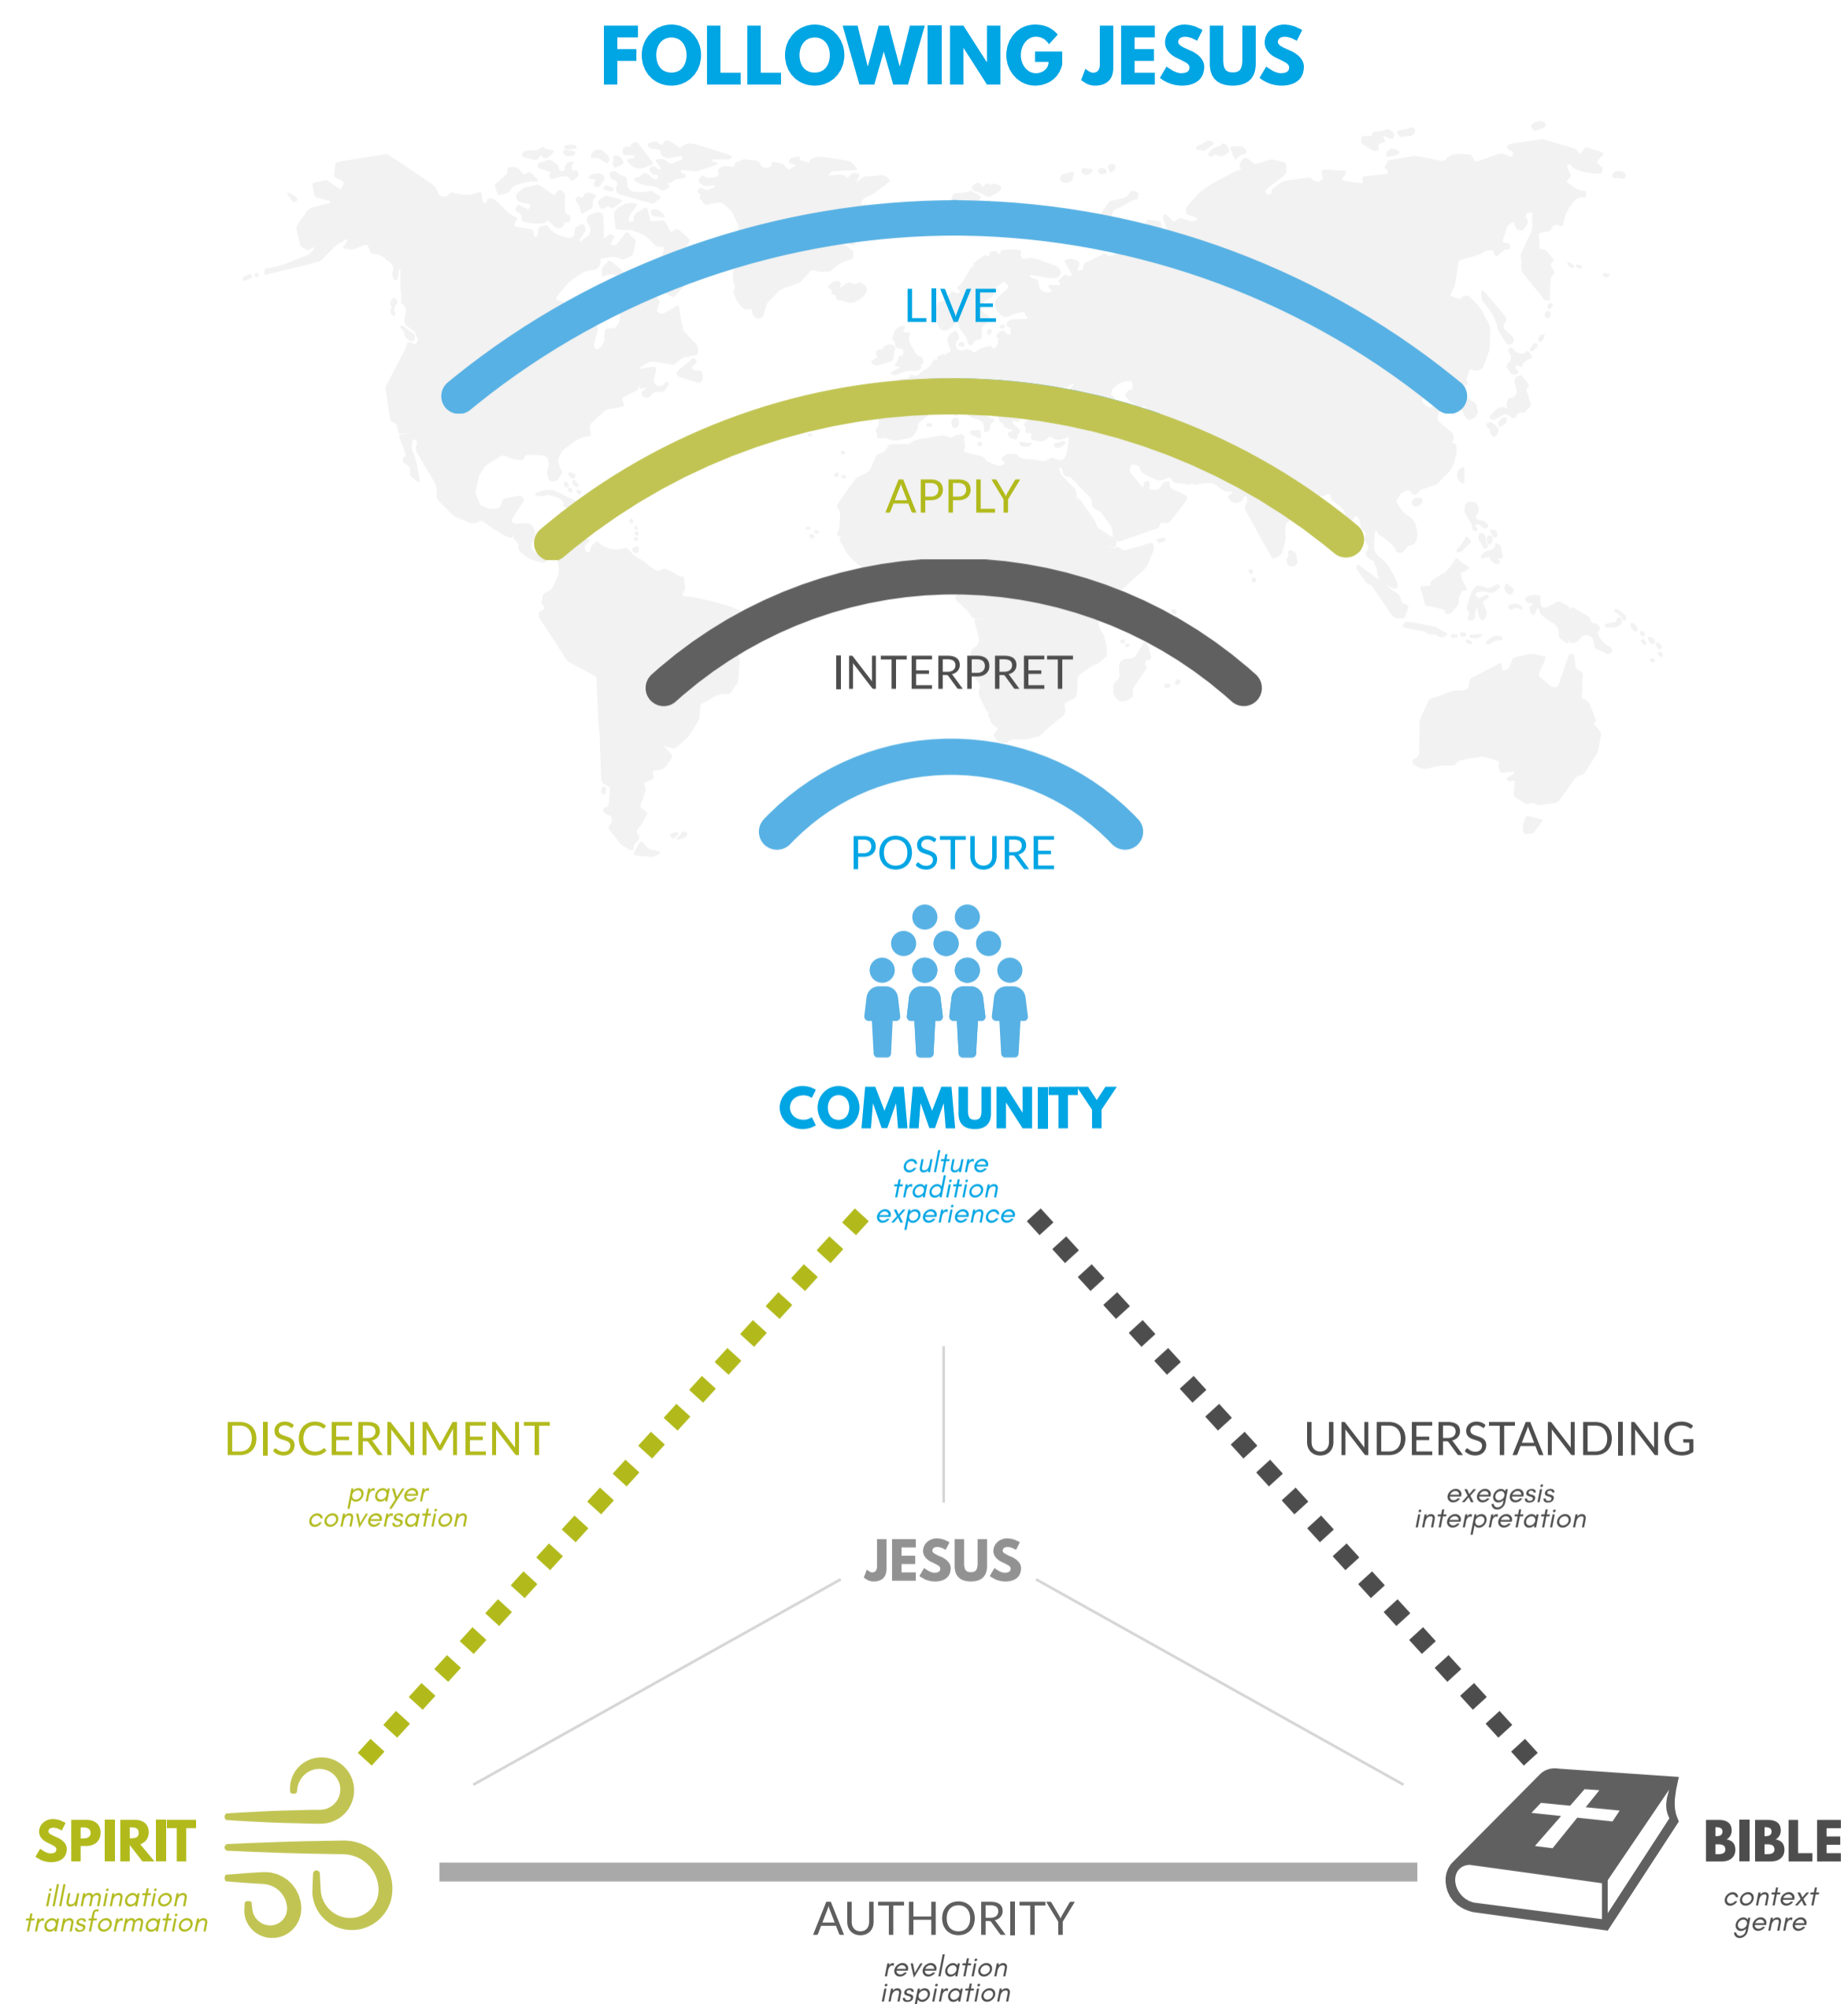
FOLLOWING JESUS

LIVE

APPLY

INTERPRET

POSTURE

COMMUNITY

culture
tradition
experience

DISCERNMENT

prayer
conversation

UNDERSTANDING

exegesis
interpretation

JESUS

SPIRIT

illumination
transformation

AUTHORITY

revelation
inspiration

BIBLE

context
genre